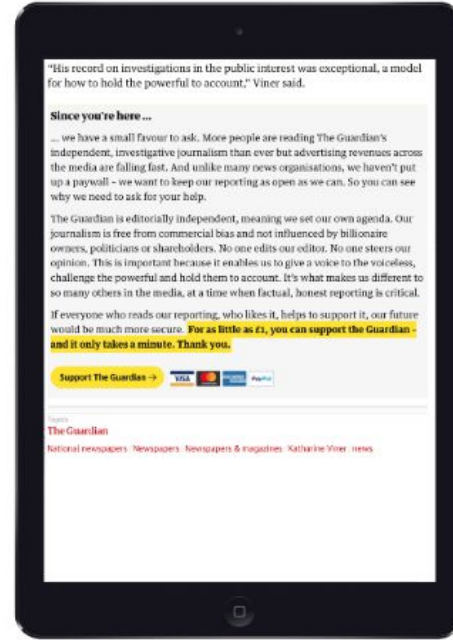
"His record on investigations in the public interest was exceptional, a model for how to hold the powerful to account," Viner said.

Since you're here ...

... we have a small favour to ask. More people are reading The Guardian's independent, investigative journalism than ever but advertising revenues across the media are falling fast. And unlike many news organisations, we haven't put up a paywall – we want to keep our reporting as open as we can. So you can see why we need to ask for your help.

The Guardian is editorially independent, meaning we set our own agenda. Our journalism is free from commercial bias and not influenced by billionaire owners, politicians or shareholders. No one edits our editor. No one steers our opinion. This is important because it enables us to give a voice to the voiceless, challenge the powerful and hold them to account. It's what makes us different to so many others in the media, at a time when factual, honest reporting is critical.

If everyone who reads our reporting, who likes it, helps to support it, our future would be much more secure. For as little as £1, you can support the Guardian – and it only takes a minute. Thank you.

Support The Guardian → VISA PayPal

Topics
The Guardian
National newspapers · Newspapers · Newspapers & magazines · Katharine Viner · news